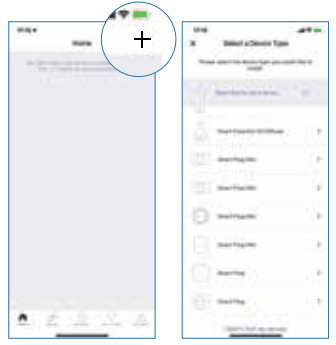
Home

+

Select a Device Type

Please select the device type you would like to install

Smart Essential Oil Diffuser

Smart Plug Mini

Smart Plug Mini

Smart Plug Mini

Smart Plug Mini

Smart Plug

Smart Plug